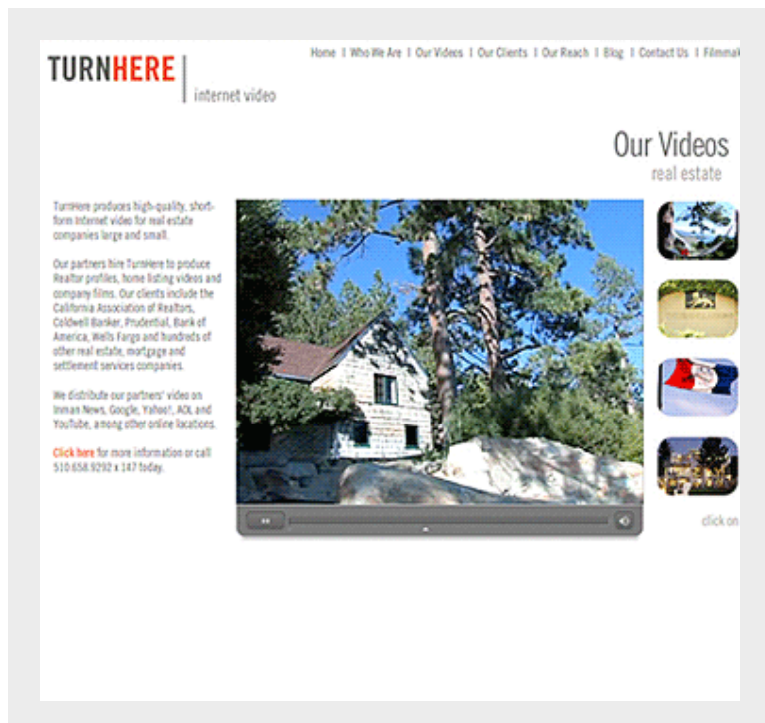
TURNHERE internet video

Home | Who We Are | Our Videos | Our Clients | Our Reach | Blog | Contact Us | Filmma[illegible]

Our Videos
real estate

TurnHere produces high-quality, short-form Internet video for real estate companies large and small.

Our partners hire TurnHere to produce Realtor profiles, home listing videos and company films. Our clients include the California Association of Realtors, Coldwell Banker, Prudential, Bank of America, Wells Fargo and hundreds of other real estate, mortgage and settlement services companies.

We distribute our partners' video on Inman News, Google, Yahoo!, AOL and YouTube, among other online locations.

Click here for more information or call 510.658.9292 x 147 today.

click on